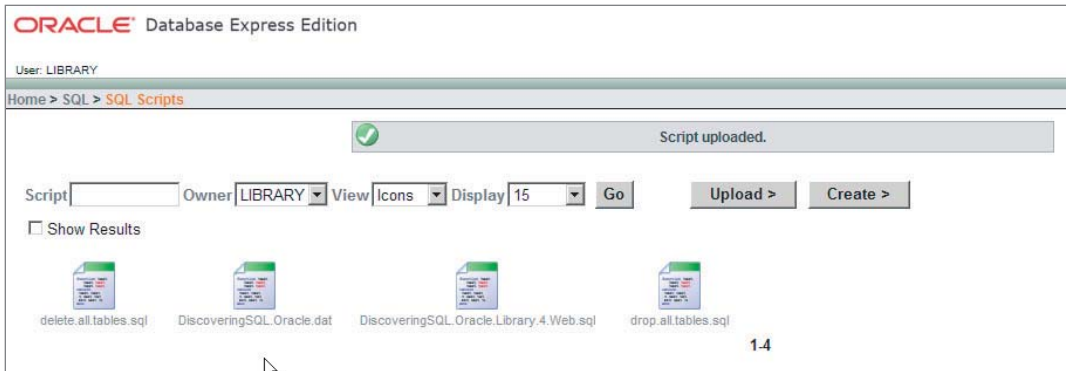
ORACLE Database Express Edition

User: LIBRARY

Home > SQL > SQL Scripts

Script uploaded.

Script Owner LIBRARY View Icons Display 15 Go Upload > Create >

Show Results

delete.all.tables.sql DiscoveringSQL.Oracle.dat DiscoveringSQL.Oracle.Library.4.Web.sql drop.all.tables.sql

1-4